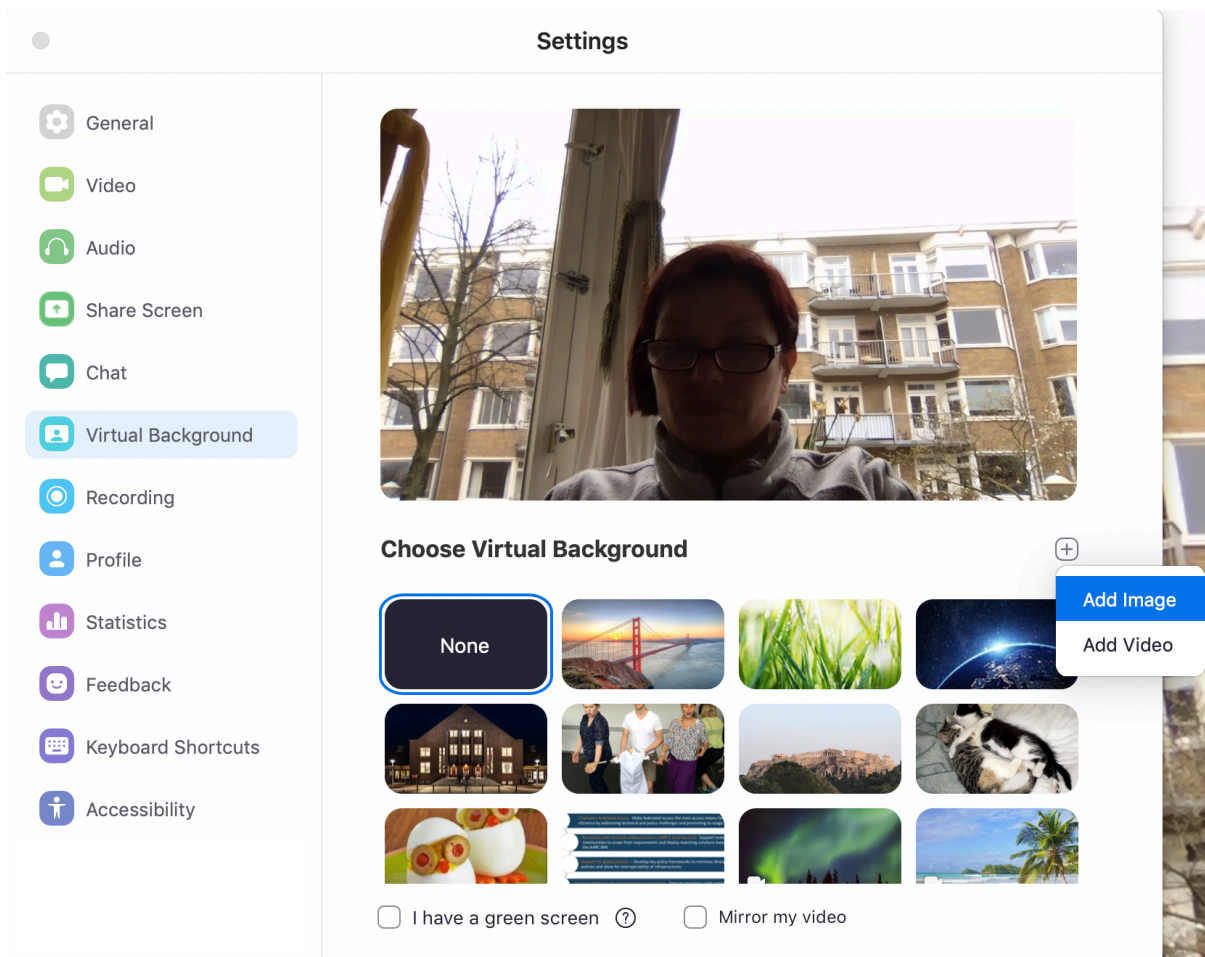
Settings

General
Video
Audio
Share Screen
Chat
Virtual Background
Recording
Profile
Statistics
Feedback
Keyboard Shortcuts
Accessibility

Choose Virtual Background

Add Image
Add Video

None

I have a green screen ?
Mirror my video